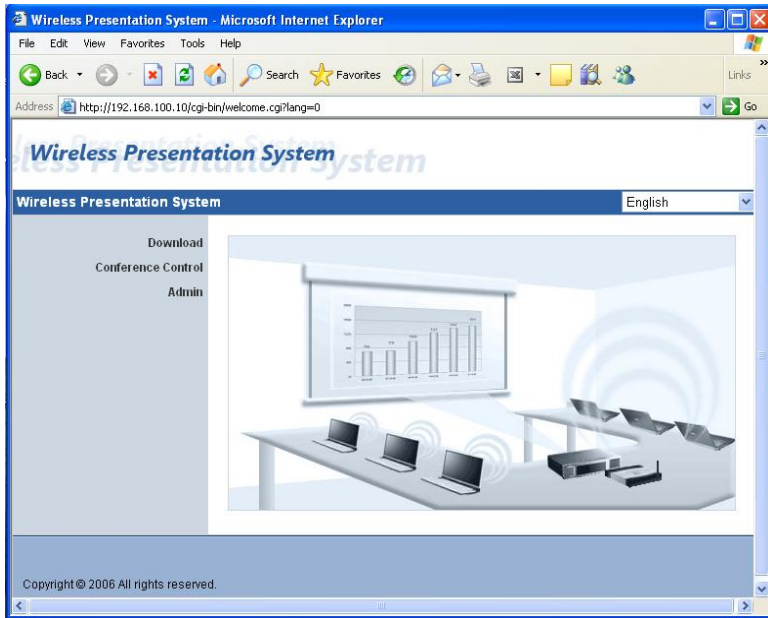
Wireless Presentation System - Microsoft Internet Explorer

File Edit View Favorites Tools Help

Back Search Favorites Links

Address http://192.168.100.10/cgi-bin/welcome.cgi?lang=0 Go

Wireless Presentation System

Wireless Presentation System

English

Download
Conference Control
Admin

Copyright © 2006 All rights reserved.